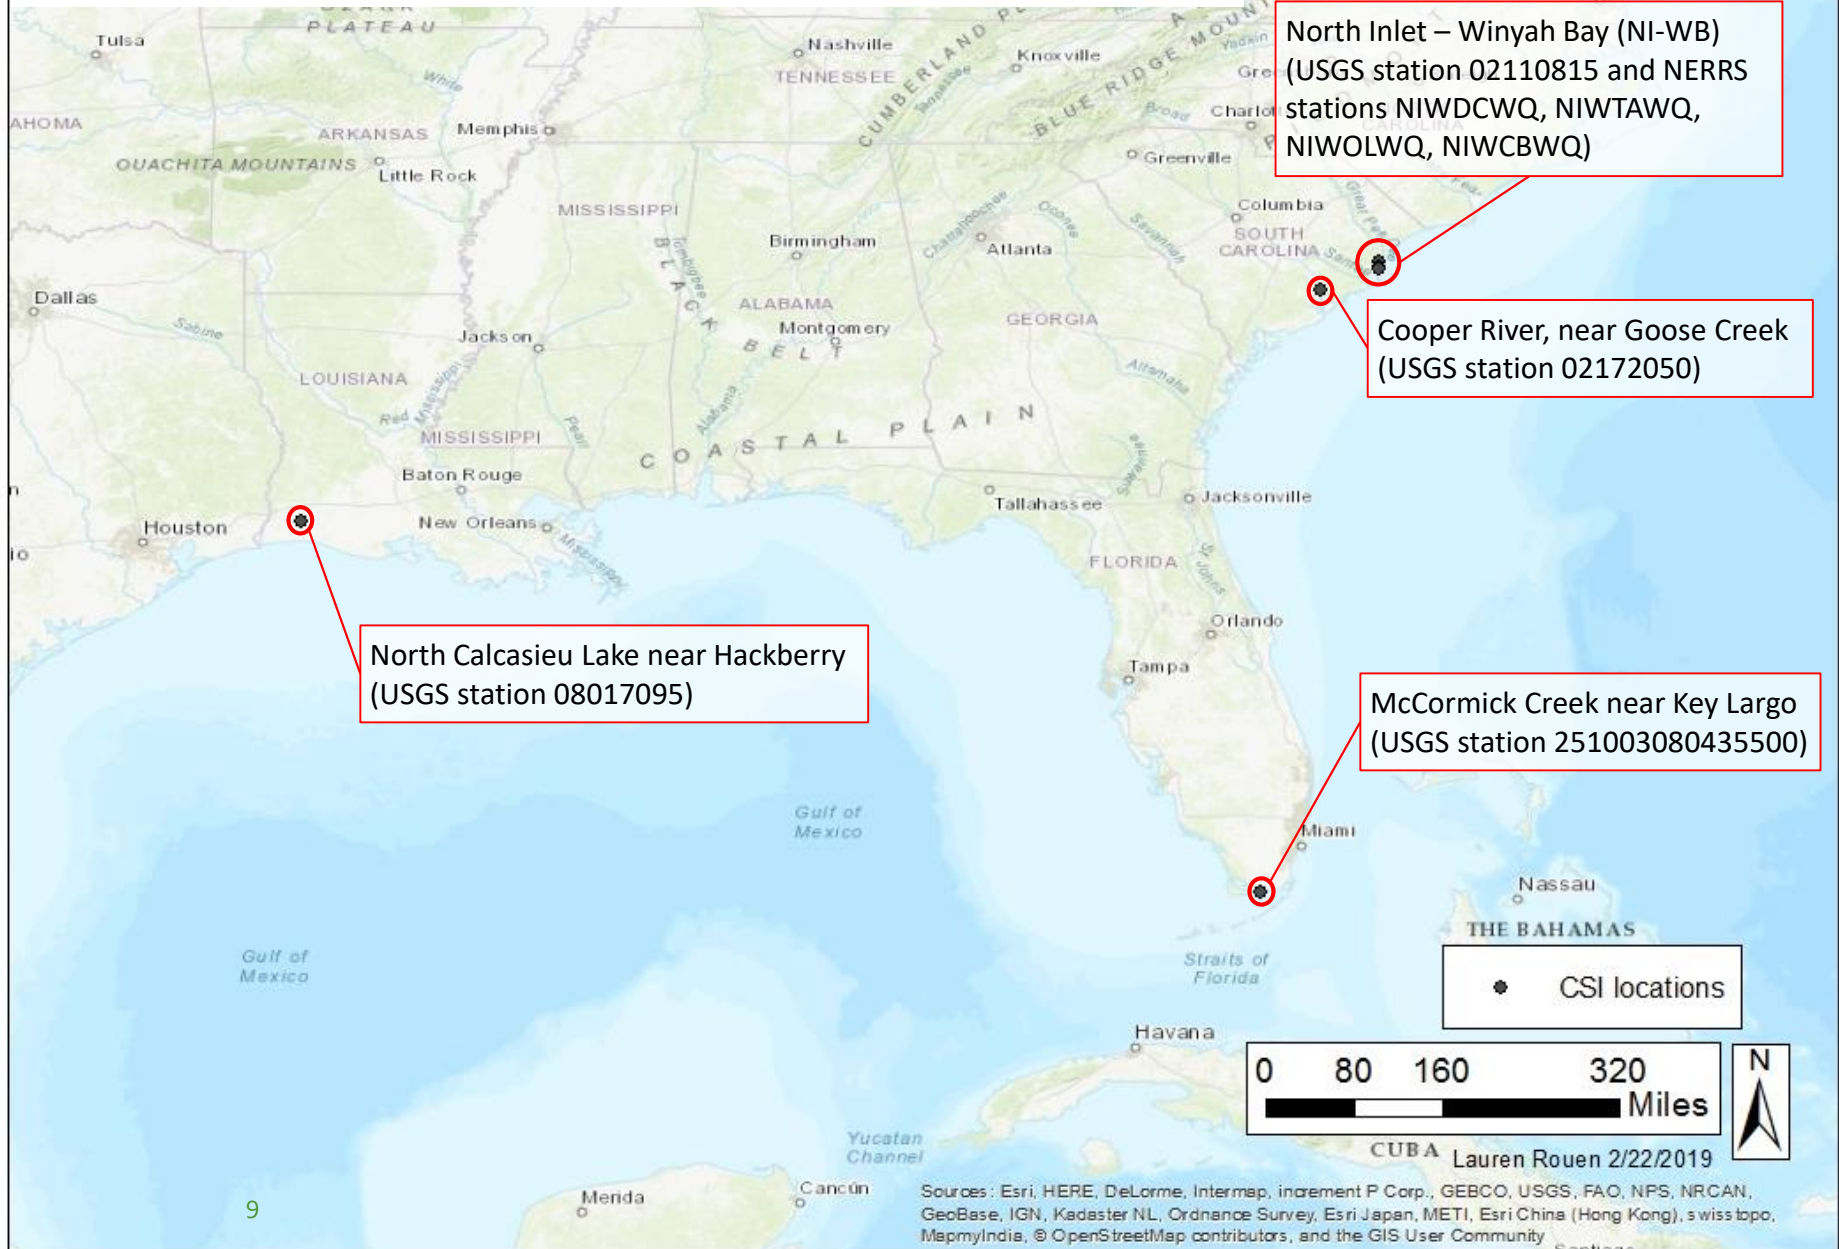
North Inlet – Winyah Bay (NI-WB) (USGS station 02110815 and NERRS stations NIWDCWQ, NIWTAWQ, NIWOLWQ, NIWCBWQ)

Cooper River, near Goose Creek (USGS station 02172050)

North Calcasieu Lake near Hackberry (USGS station 08017095)

McCormick Creek near Key Largo (USGS station 251003080435500)

PLATEAU
Tulsa
Nashville
TENNESSEE
CUMBERLAND
Knoxville
BLUE RIDGE
Gre
Charlo
AHOMA
ARKANSAS
Memphis
OUACHITA MOUNTAINS
Little Rock
Greenville
Columbia
SOUTH CAROLINA
MISSISSIPPI
Birmingham
Atlanta
BLACK BELT
Dallas
ALABAMA
Montgomery
GEORGIA
Jackson
LOUISIANA
MISSISSIPPI
COASTAL PLAIN
Baton Rouge
Jacksonville
Tallahassee
Houston
New Orleans
FLORIDA
Orlando
Tampa
Gulf of Mexico
Miami
Nassau
THE BAHAMAS
Gulf of Mexico
Straits of Florida
CSI locations
Havana
0 80 160 320 Miles
N
CUBA
Lauren Rouen 2/22/2019
Yucatan Channel
9
Merida
Cancún
Sources: Esri, HERE, DeLorme, Intermap, increment P Corp., GEBCO, USGS, FAO, NPS, NRCAN, GeoBase, IGN, Kadaster NL, Ordnance Survey, Esri Japan, METI, Esri China (Hong Kong), swisstopo, MapmyIndia, © OpenStreetMap contributors, and the GIS User Community